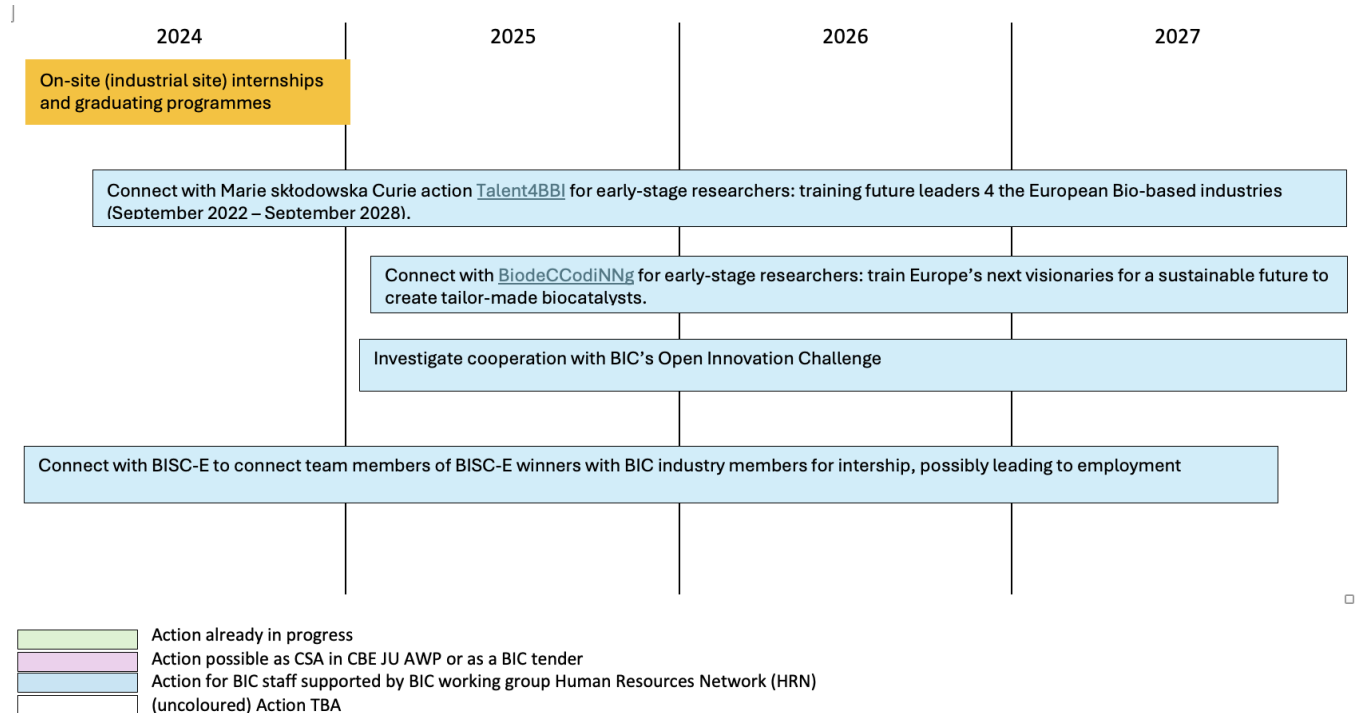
2024
2025
2026
2027

On-site (industrial site) internships and graduating programmes

Connect with Marie skłodowska Curie action Talent4BBI for early-stage researchers: training future leaders 4 the European Bio-based industries (September 2022 – September 2028).

Connect with BiodeCCodiNNg for early-stage researchers: train Europe's next visionaries for a sustainable future to create tailor-made biocatalysts.

Investigate cooperation with BIC's Open Innovation Challenge

Connect with BISC-E to connect team members of BISC-E winners with BIC industry members for intership, possibly leading to employment

Action already in progress
Action possible as CSA in CBE JU AWP or as a BIC tender
Action for BIC staff supported by BIC working group Human Resources Network (HRN)
(uncoloured) Action TBA